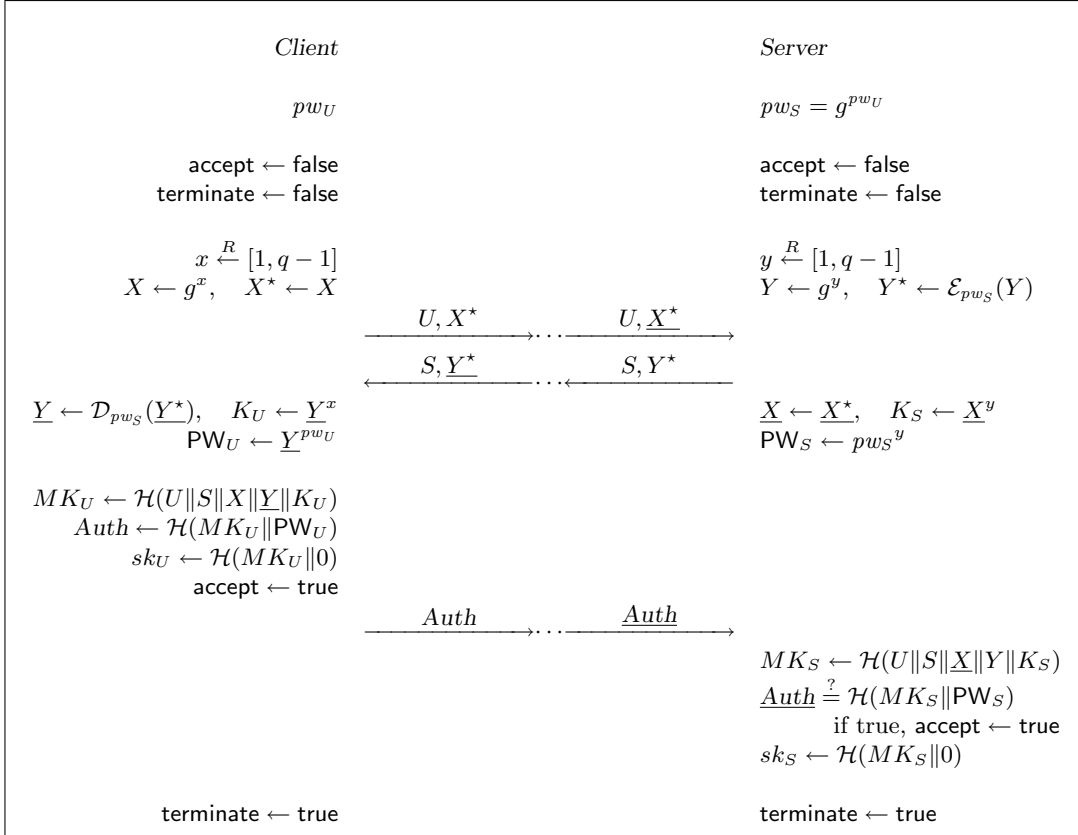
*Client* | *Server*

$pw_U$ | $pw_S = g^{pw_U}$

accept $\leftarrow$ false
terminate $\leftarrow$ false

accept $\leftarrow$ false
terminate $\leftarrow$ false

$x \overset{R}{\leftarrow} [1, q-1]$
$X \leftarrow g^x, \quad X^\star \leftarrow X$

$y \overset{R}{\leftarrow} [1, q-1]$
$Y \leftarrow g^y, \quad Y^\star \leftarrow \mathcal{E}_{pw_S}(Y)$

$U, X^\star$ ... $U, \underline{X^\star}$

$S, \underline{Y^\star}$ ... $S, Y^\star$

$\underline{Y} \leftarrow \mathcal{D}_{pw_S}(\underline{Y^\star}), \quad K_U \leftarrow \underline{Y}^x$
$\mathsf{PW}_U \leftarrow \underline{Y}^{pw_U}$

$\underline{X} \leftarrow \underline{X^\star}, \quad K_S \leftarrow \underline{X}^y$
$\mathsf{PW}_S \leftarrow {pw_S}^y$

$MK_U \leftarrow \mathcal{H}(U \| S \| X \| \underline{Y} \| K_U)$
$Auth \leftarrow \mathcal{H}(MK_U \| \mathsf{PW}_U)$
$sk_U \leftarrow \mathcal{H}(MK_U \| 0)$
accept $\leftarrow$ true

$Auth$ ... $\underline{Auth}$

$MK_S \leftarrow \mathcal{H}(U \| S \| \underline{X} \| Y \| K_S)$
$\underline{Auth} \overset{?}{=} \mathcal{H}(MK_S \| \mathsf{PW}_S)$
if true, accept $\leftarrow$ true
$sk_S \leftarrow \mathcal{H}(MK_S \| 0)$

terminate $\leftarrow$ true | terminate $\leftarrow$ true